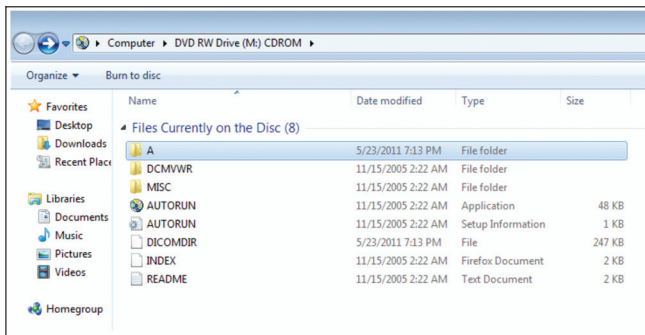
Computer ▸ DVD RW Drive (M:) CDROM ▸

Organize ▾ Burn to disc

Favorites
Desktop
Downloads
Recent Place

Libraries
Documents
Music
Pictures
Videos

Homegroup

| Name | Date modified | Type | Size |
|---|---|---|---|
| Files Currently on the Disc (8) | | | |
| A | 5/23/2011 7:13 PM | File folder | |
| DCMVWR | 11/15/2005 2:22 AM | File folder | |
| MISC | 11/15/2005 2:22 AM | File folder | |
| AUTORUN | 11/15/2005 2:22 AM | Application | 48 KB |
| AUTORUN | 11/15/2005 2:22 AM | Setup Information | 1 KB |
| DICOMDIR | 5/23/2011 7:13 PM | File | 247 KB |
| INDEX | 11/15/2005 2:22 AM | Firefox Document | 2 KB |
| README | 11/15/2005 2:22 AM | Text Document | 2 KB |